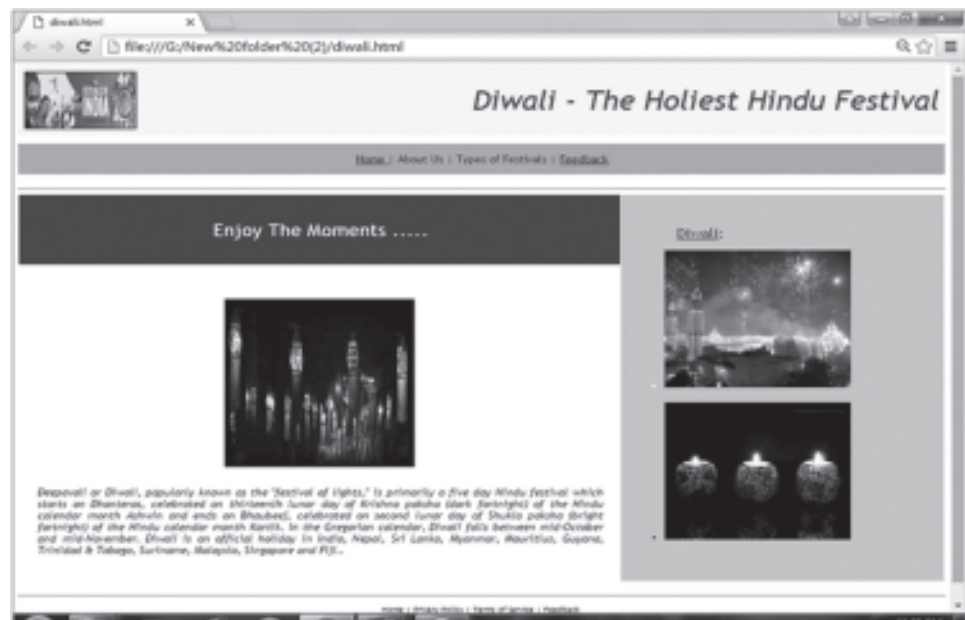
diwali.html

file:///G:/New%20folder%20(2)/diwali.html

Diwali - The Holiest Hindu Festival

Home | About Us | Types of Festivals | Feedback

Enjoy The Moments .....

Diwali:

Deepavali or Diwali, popularly known as the "festival of lights," is primarily a five day Hindu festival which starts on Dhanteras, celebrated on thirteenth lunar day of Krishna paksha (dark fortnight) of the Hindu calendar month Ashwin and ends on Bhaubeej, celebrated on second lunar day of Shukla paksha (bright fortnight) of the Hindu calendar month Kartik. In the Gregorian calendar, Diwali falls between mid-October and mid-November. Diwali is an official holiday in India, Nepal, Sri Lanka, Myanmar, Mauritius, Guyana, Trinidad & Tobago, Suriname, Malaysia, Singapore and Fiji..

Home | Privacy Policy | Terms of Service | Feedback